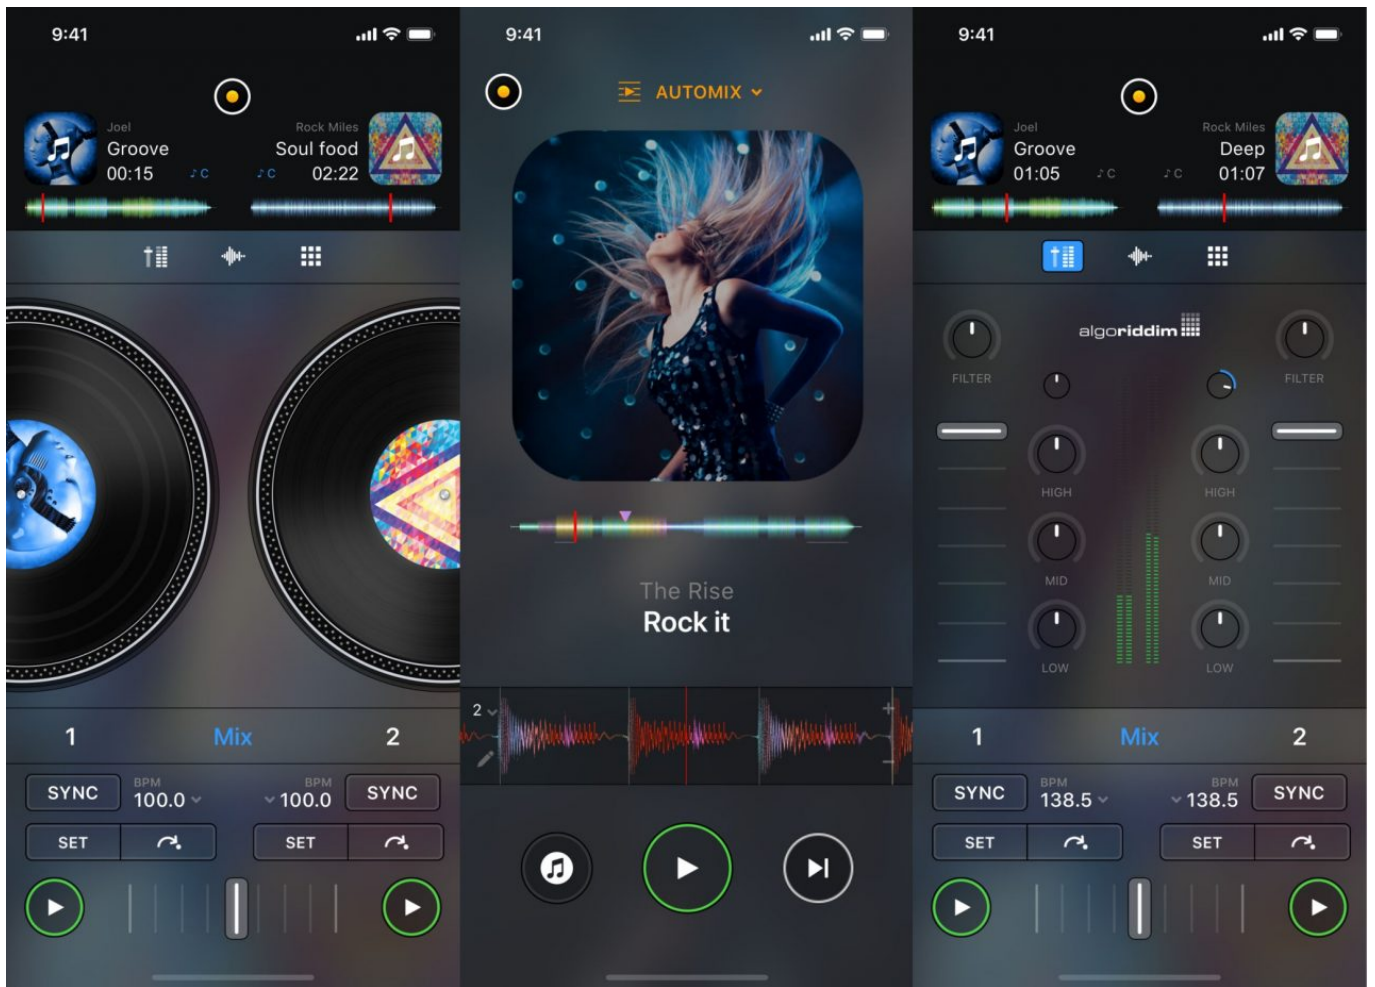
9:41

Joel
Groove
00:15
♪C

Rock Miles
Soul food
♪C
02:22

1
Mix
2

SYNC
BPM
100.0

BPM
100.0
SYNC

SET
SET

9:41

AUTOMIX

The Rise
Rock it

2

9:41

Joel
Groove
01:05
♪C

Rock Miles
Deep
♪C
01:07

algoriddim

FILTER
FILTER
HIGH
HIGH
MID
MID
LOW
LOW

1
Mix
2

SYNC
BPM
138.5

BPM
138.5
SYNC

SET
SET